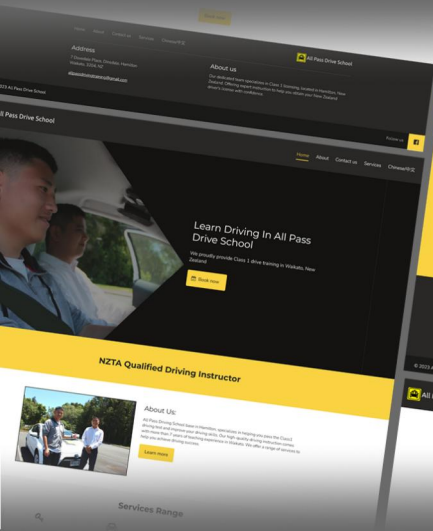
Book now

Home About Contact us Services Chinese中文

Address

7 Ginnelden Place, Dinsdale, Hamilton, Waikato, 3204, NZ

allpassdriveschool@gmail.com

All Pass Drive School

About us

Our dedicated team specializes in Class 1 licensing, located in Hamilton, New Zealand. Offering expert instruction to help you obtain your New Zealand driver's license with confidence.

© 2023 All Pass Drive School

All Pass Drive School

Follow us

Home About Contact us Services Chinese中文

Learn Driving In All Pass Drive School

We proudly provide Class 1 drive training in Waikato, New Zealand

Book now

NZTA Qualified Driving Instructor

About Us

All Pass Driving School base in Hamilton, specializes in helping you pass the Class1 driving test and improve your driving skills. Our high quality driving instructors comes with more than 7 years of teaching experience in Waikato. We offer a range of services to help you achieve driving success.

Learn more

Services Range

© 2023 A

All P